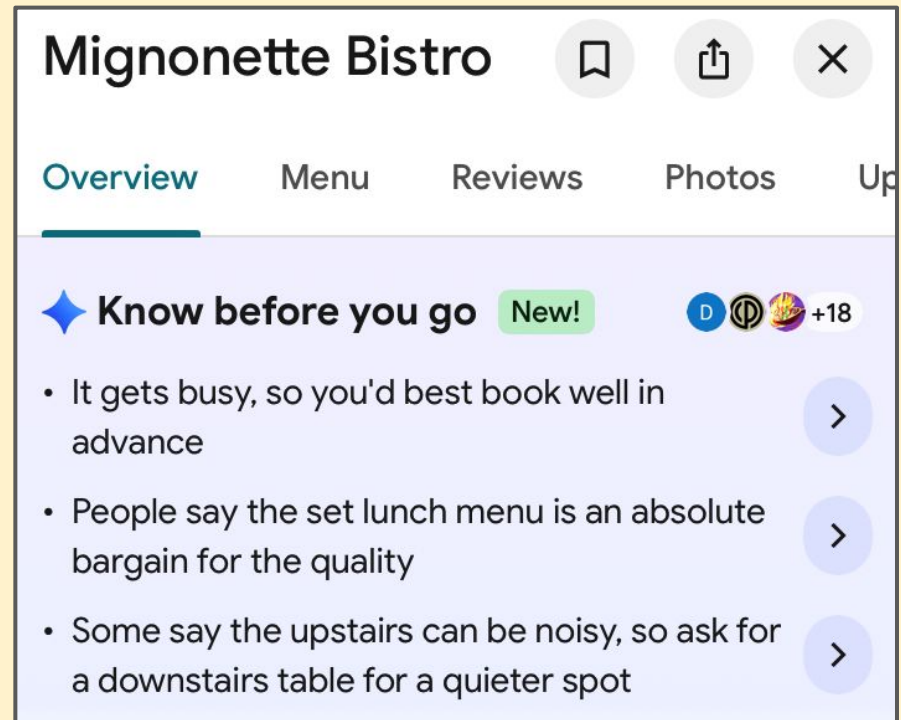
Mignonette Bistro

Overview Menu Reviews Photos Up

Know before you go New!

D +18

• It gets busy, so you'd best book well in advance

• People say the set lunch menu is an absolute bargain for the quality

• Some say the upstairs can be noisy, so ask for a downstairs table for a quieter spot